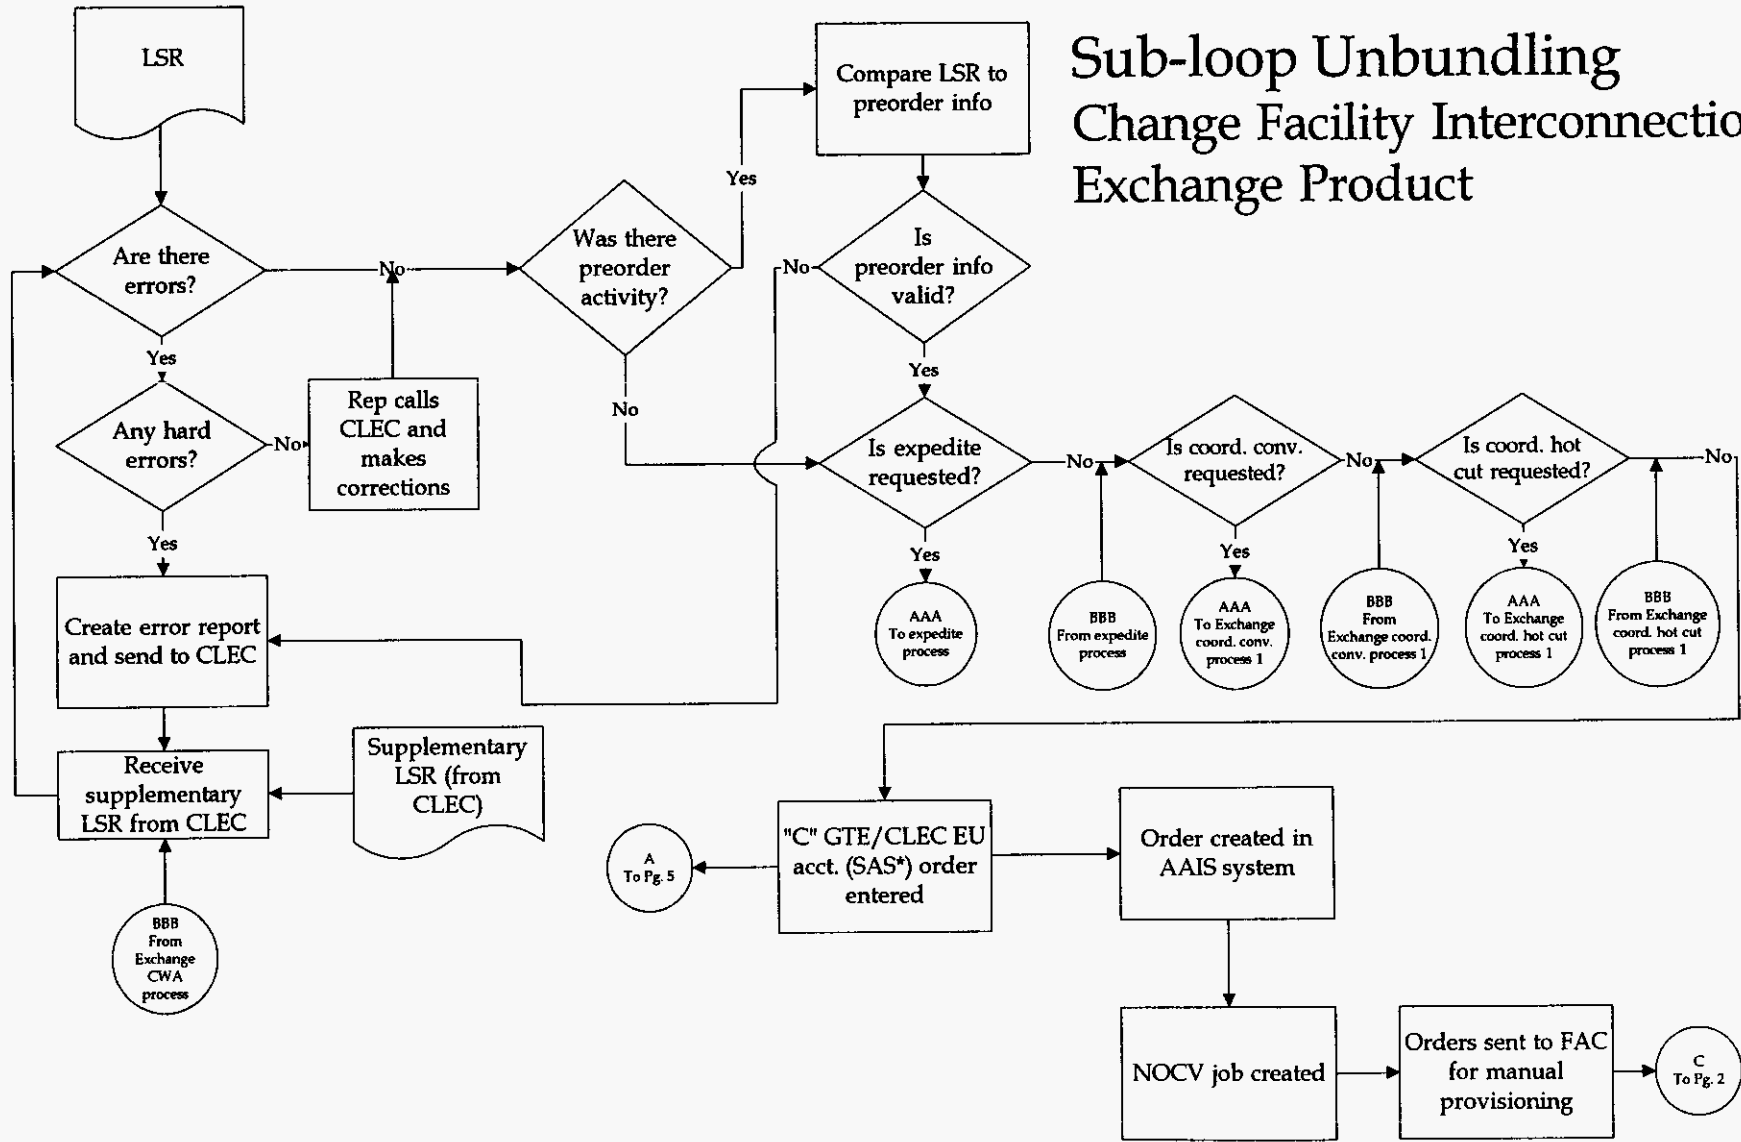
Sub-loop Unbundling
Change Facility Interconnectio
Exchange Product

LSR

Are there errors?

Yes

Any hard errors?

No

Rep calls CLEC and makes corrections

No

Yes

Create error report and send to CLEC

Receive supplementary LSR from CLEC

Supplementary LSR (from CLEC)

BBB From Exchange CWA process

Was there preorder activity?

Yes

No

Compare LSR to preorder info

Is preorder info valid?

No

Yes

Is expedite requested?

Yes

AAA To expedite process

No

BBB From expedite process

Is coord. conv. requested?

Yes

AAA To Exchange coord. conv. process 1

No

BBB From Exchange coord. conv. process 1

Is coord. hot cut requested?

Yes

AAA To Exchange coord. hot cut process 1

No

BBB From Exchange coord. hot cut process 1

"C" GTE/CLEC EU acct. (SAS*) order entered

A To Pg. 5

Order created in AAIS system

NOCV job created

Orders sent to FAC for manual provisioning

C To Pg. 2